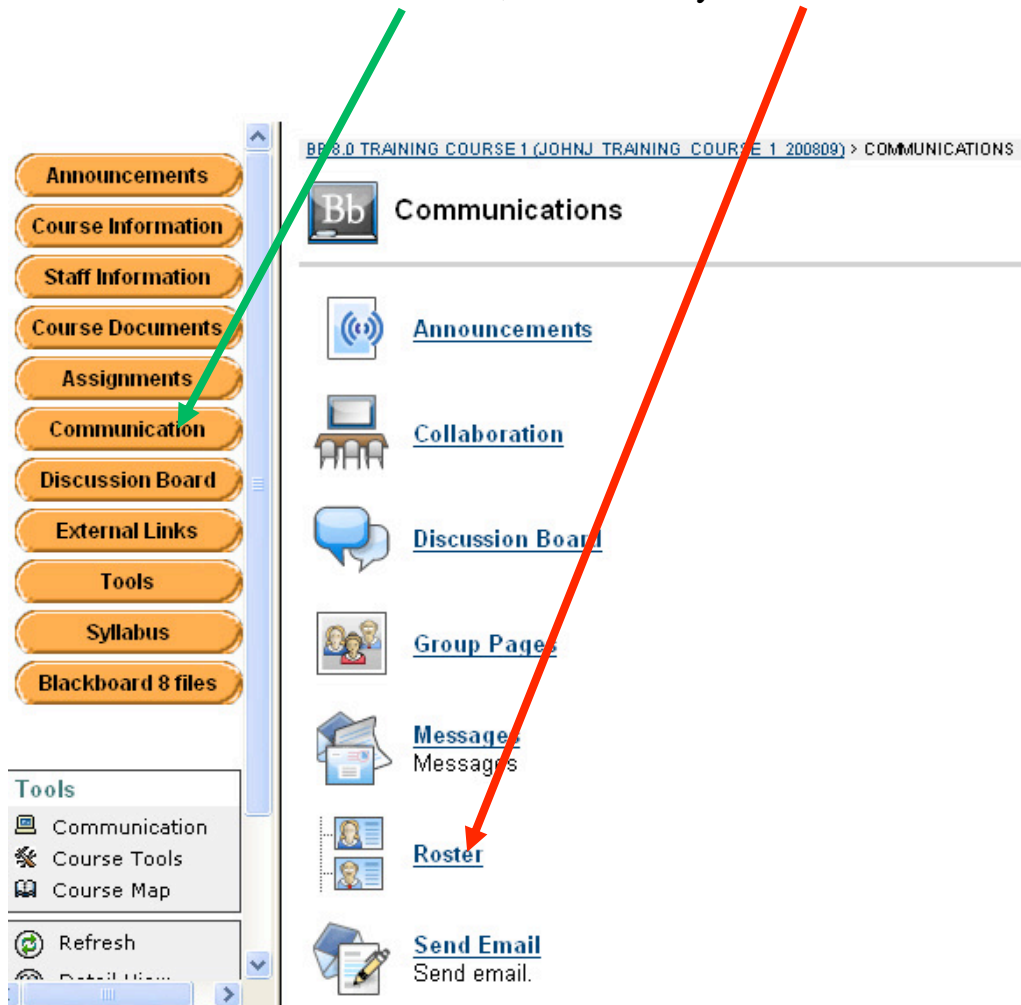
Announcements
Course Information
Staff Information
Course Documents
Assignments
Communication
Discussion Board
External Links
Tools
Syllabus
Blackboard 8 files

Tools
Communication
Course Tools
Course Map

Refresh
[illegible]

BB 8.0 TRAINING COURSE 1 (JOHNJ TRAINING COURSE 1 200809) > COMMUNICATIONS

Communications

Announcements

Collaboration

Discussion Board

Group Pages

Messages
Messages

Roster

Send Email
Send email.